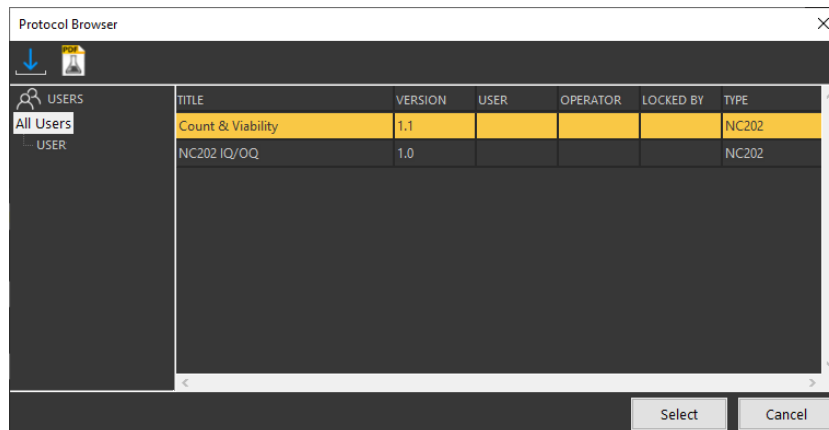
Protocol Browser

PDF

USERS
All Users
USER

| TITLE | VERSION | USER | OPERATOR | LOCKED BY | TYPE |
|---|---|---|---|---|---|
| Count & Viability | 1.1 | | | | NC202 |
| NC202 IQ/OQ | 1.0 | | | | NC202 |

Select
Cancel